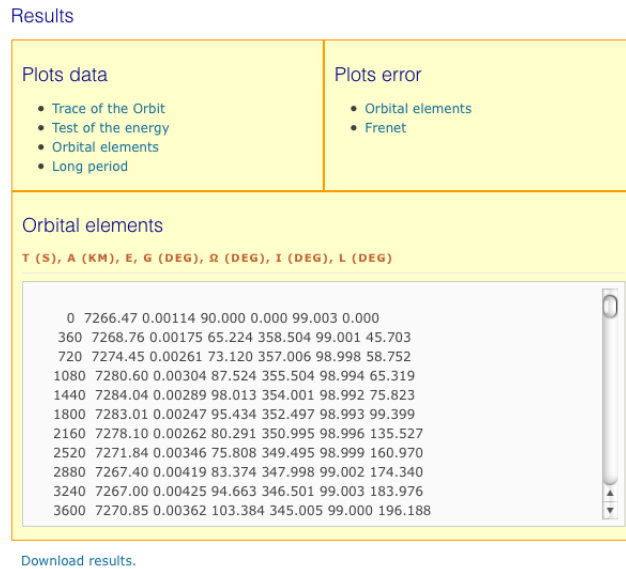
Results

Plots data

- Trace of the Orbit
- Test of the energy
- Orbital elements
- Long period

Plots error

- Orbital elements
- Frenet

Orbital elements

T (S), A (KM), E, G (DEG), Ω (DEG), I (DEG), L (DEG)

0 7266.47 0.00114 90.000 0.000 99.003 0.000
360 7268.76 0.00175 65.224 358.504 99.001 45.703
720 7274.45 0.00261 73.120 357.006 98.998 58.752
1080 7280.60 0.00304 87.524 355.504 98.994 65.319
1440 7284.04 0.00289 98.013 354.001 98.992 75.823
1800 7283.01 0.00247 95.434 352.497 98.993 99.399
2160 7278.10 0.00262 80.291 350.995 98.996 135.527
2520 7271.84 0.00346 75.808 349.495 98.999 160.970
2880 7267.40 0.00419 83.374 347.998 99.002 174.340
3240 7267.00 0.00425 94.663 346.501 99.003 183.976
3600 7270.85 0.00362 103.384 345.005 99.000 196.188

Download results.